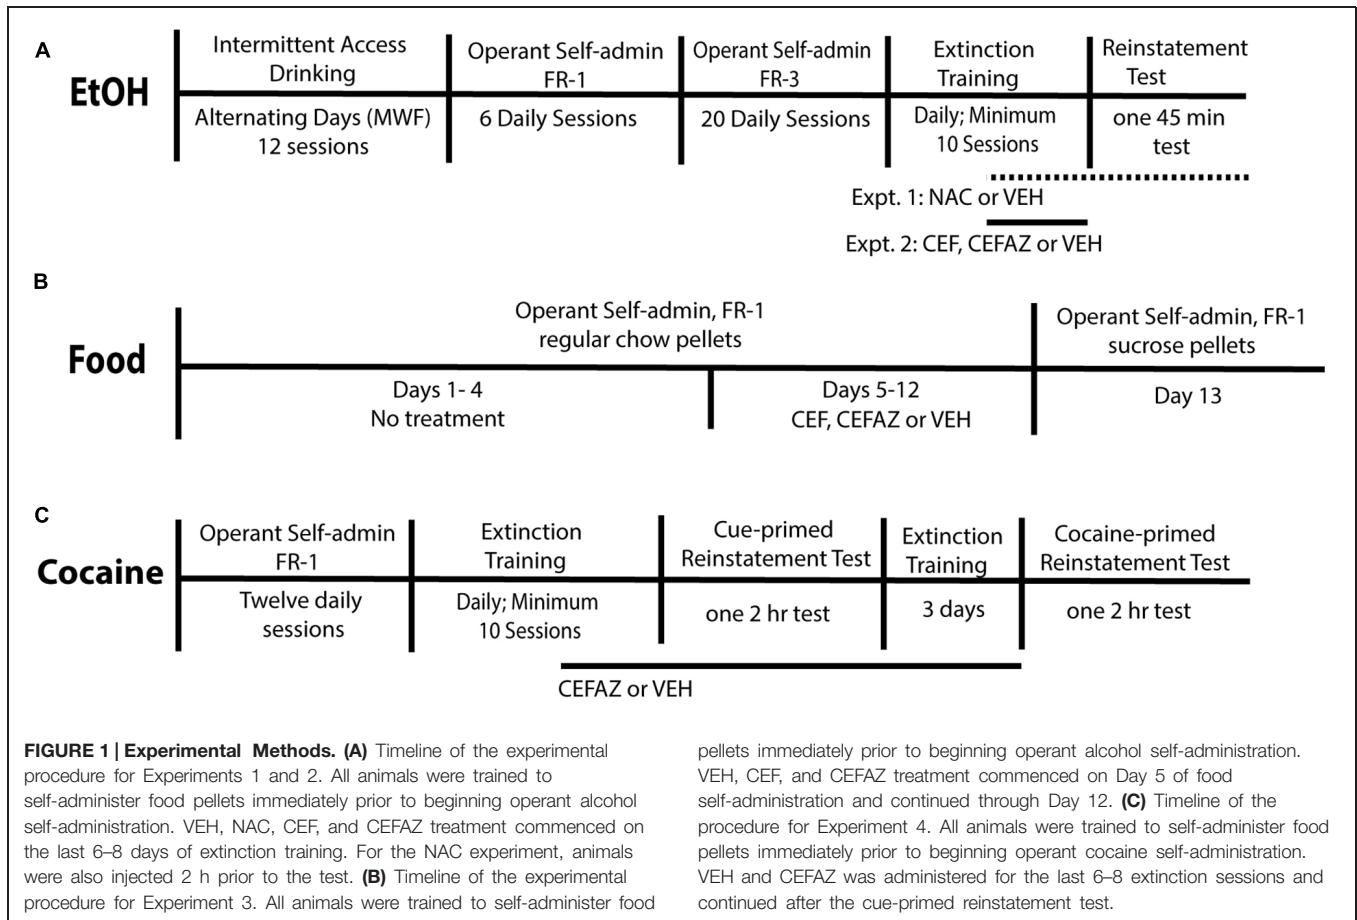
A

EtOH

Intermittent Access Drinking

Alternating Days (MWF) 12 sessions

Operant Self-admin FR-1

6 Daily Sessions

Operant Self-admin FR-3

20 Daily Sessions

Extinction Training

Daily; Minimum 10 Sessions

Reinstatement Test

one 45 min test

Expt. 1: NAC or VEH

Expt. 2: CEF, CEFAZ or VEH

B

Food

Operant Self-admin, FR-1 regular chow pellets

Days 1- 4 No treatment

Days 5-12 CEF, CEFAZ or VEH

Operant Self-admin, FR-1 sucrose pellets

Day 13

C

Cocaine

Operant Self-admin FR-1

Twelve daily sessions

Extinction Training

Daily; Minimum 10 Sessions

Cue-primed Reinstatement Test

one 2 hr test

Extinction Training

3 days

Cocaine-primed Reinstatement Test

one 2 hr test

CEFAZ or VEH

**FIGURE 1 | Experimental Methods. (A)** Timeline of the experimental procedure for Experiments 1 and 2. All animals were trained to self-administer food pellets immediately prior to beginning operant alcohol self-administration. VEH, NAC, CEF, and CEFAZ treatment commenced on the last 6–8 days of extinction training. For the NAC experiment, animals were also injected 2 h prior to the test. **(B)** Timeline of the experimental procedure for Experiment 3. All animals were trained to self-administer food pellets immediately prior to beginning operant alcohol self-administration. VEH, CEF, and CEFAZ treatment commenced on Day 5 of food self-administration and continued through Day 12. **(C)** Timeline of the procedure for Experiment 4. All animals were trained to self-administer food pellets immediately prior to beginning operant cocaine self-administration. VEH and CEFAZ was administered for the last 6–8 extinction sessions and continued after the cue-primed reinstatement test.